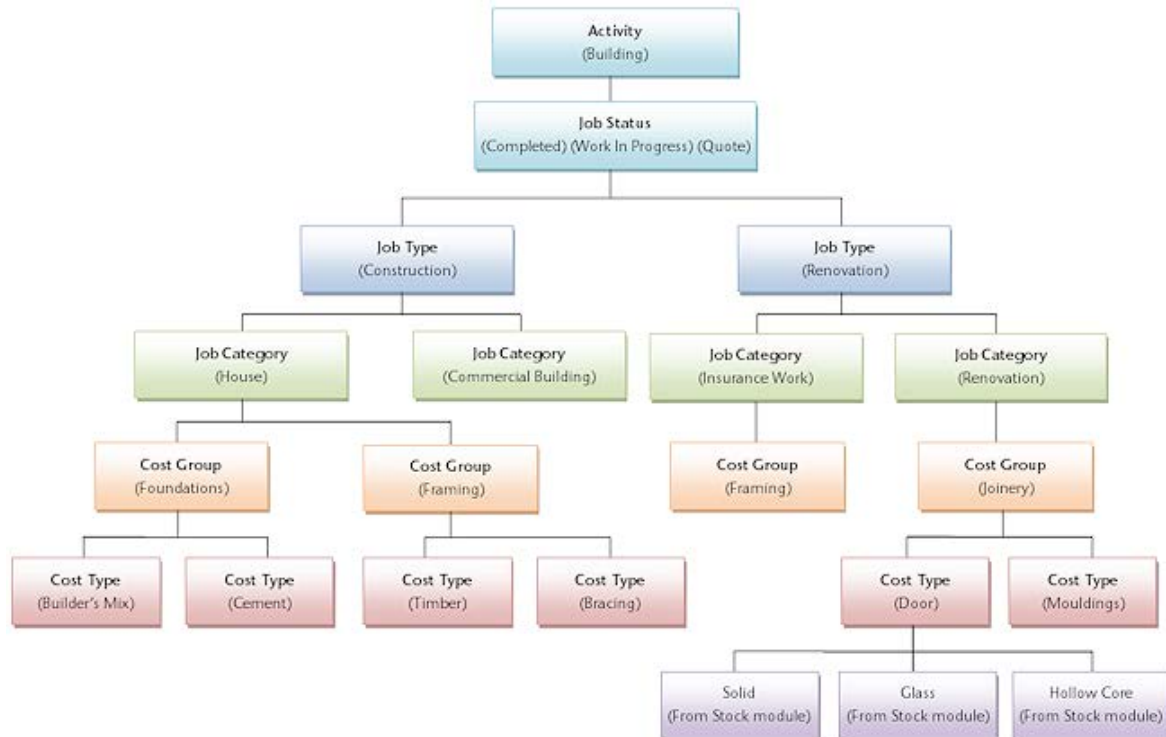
Activity
(Building)

Job Status
(Completed) (Work In Progress) (Quote)

Job Type
(Construction)

Job Type
(Renovation)

Job Category
(House)

Job Category
(Commercial Building)

Job Category
(Insurance Work)

Job Category
(Renovation)

Cost Group
(Foundations)

Cost Group
(Framing)

Cost Group
(Framing)

Cost Group
(Joinery)

Cost Type
(Builder's Mix)

Cost Type
(Cement)

Cost Type
(Timber)

Cost Type
(Bracing)

Cost Type
(Door)

Cost Type
(Mouldings)

Solid
(From Stock module)

Glass
(From Stock module)

Hollow Core
(From Stock module)